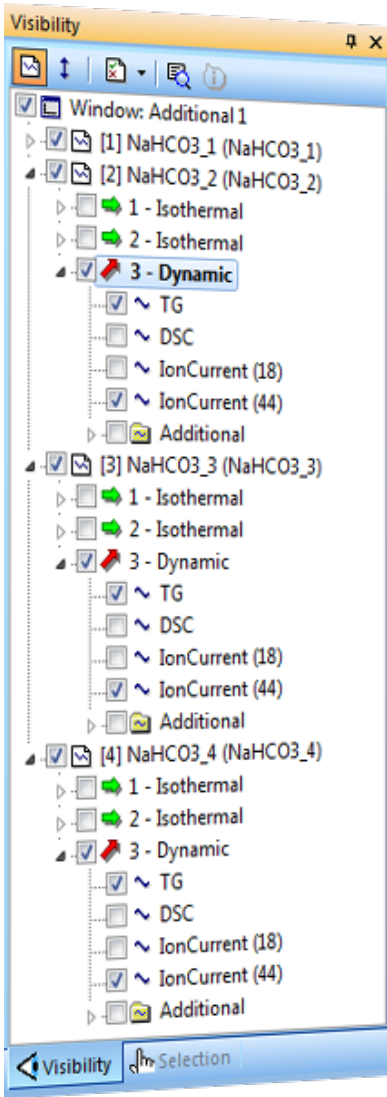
Visibility

Window: Additional 1
[1] NaHCO3_1 (NaHCO3_1)
[2] NaHCO3_2 (NaHCO3_2)
1 - Isothermal
2 - Isothermal
3 - Dynamic
TG
DSC
IonCurrent (18)
IonCurrent (44)
Additional
[3] NaHCO3_3 (NaHCO3_3)
1 - Isothermal
2 - Isothermal
3 - Dynamic
TG
DSC
IonCurrent (18)
IonCurrent (44)
Additional
[4] NaHCO3_4 (NaHCO3_4)
1 - Isothermal
2 - Isothermal
3 - Dynamic
TG
DSC
IonCurrent (18)
IonCurrent (44)
Additional

Visibility
Selection